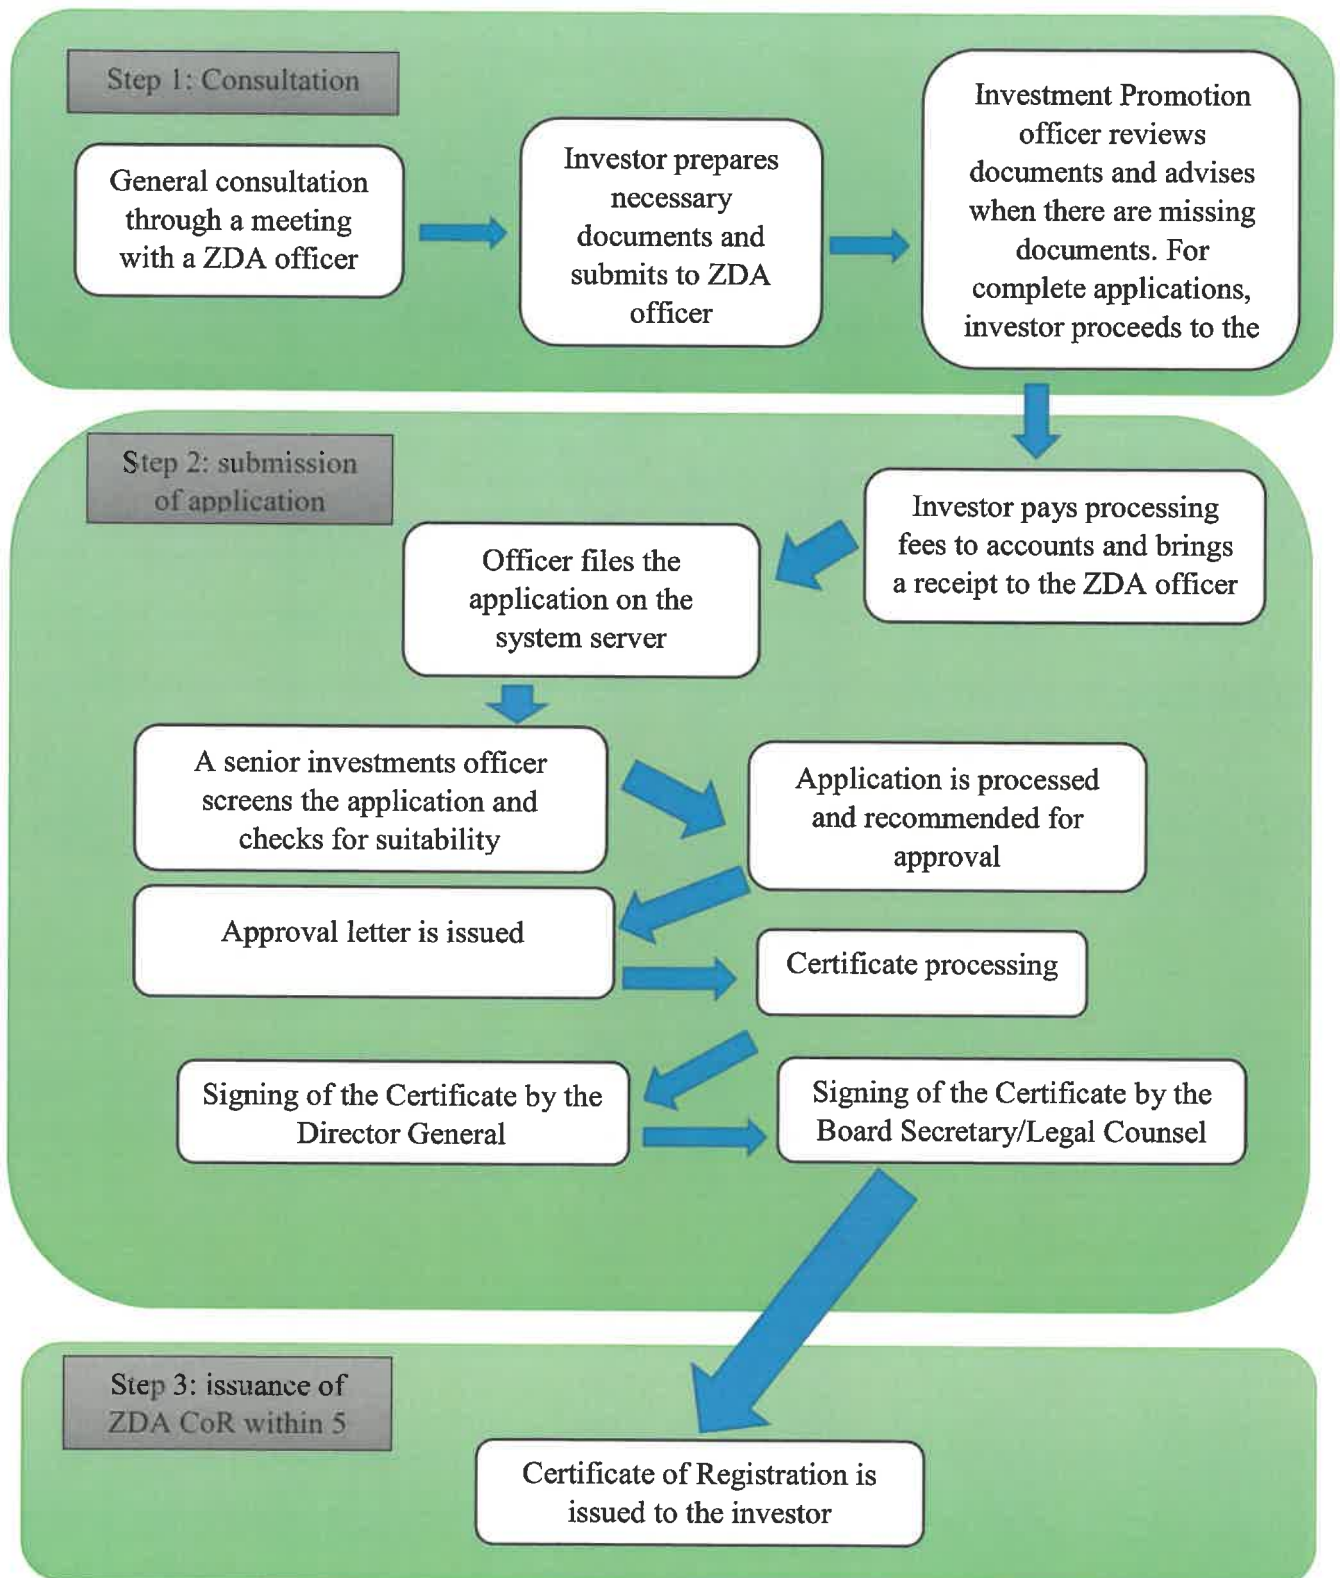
Step 1: Consultation

General consultation through a meeting with a ZDA officer

Investor prepares necessary documents and submits to ZDA officer

Investment Promotion officer reviews documents and advises when there are missing documents. For complete applications, investor proceeds to the

Step 2: submission of application

Investor pays processing fees to accounts and brings a receipt to the ZDA officer

Officer files the application on the system server

A senior investments officer screens the application and checks for suitability

Application is processed and recommended for approval

Approval letter is issued

Certificate processing

Signing of the Certificate by the Director General

Signing of the Certificate by the Board Secretary/Legal Counsel

Step 3: issuance of ZDA CoR within 5

Certificate of Registration is issued to the investor